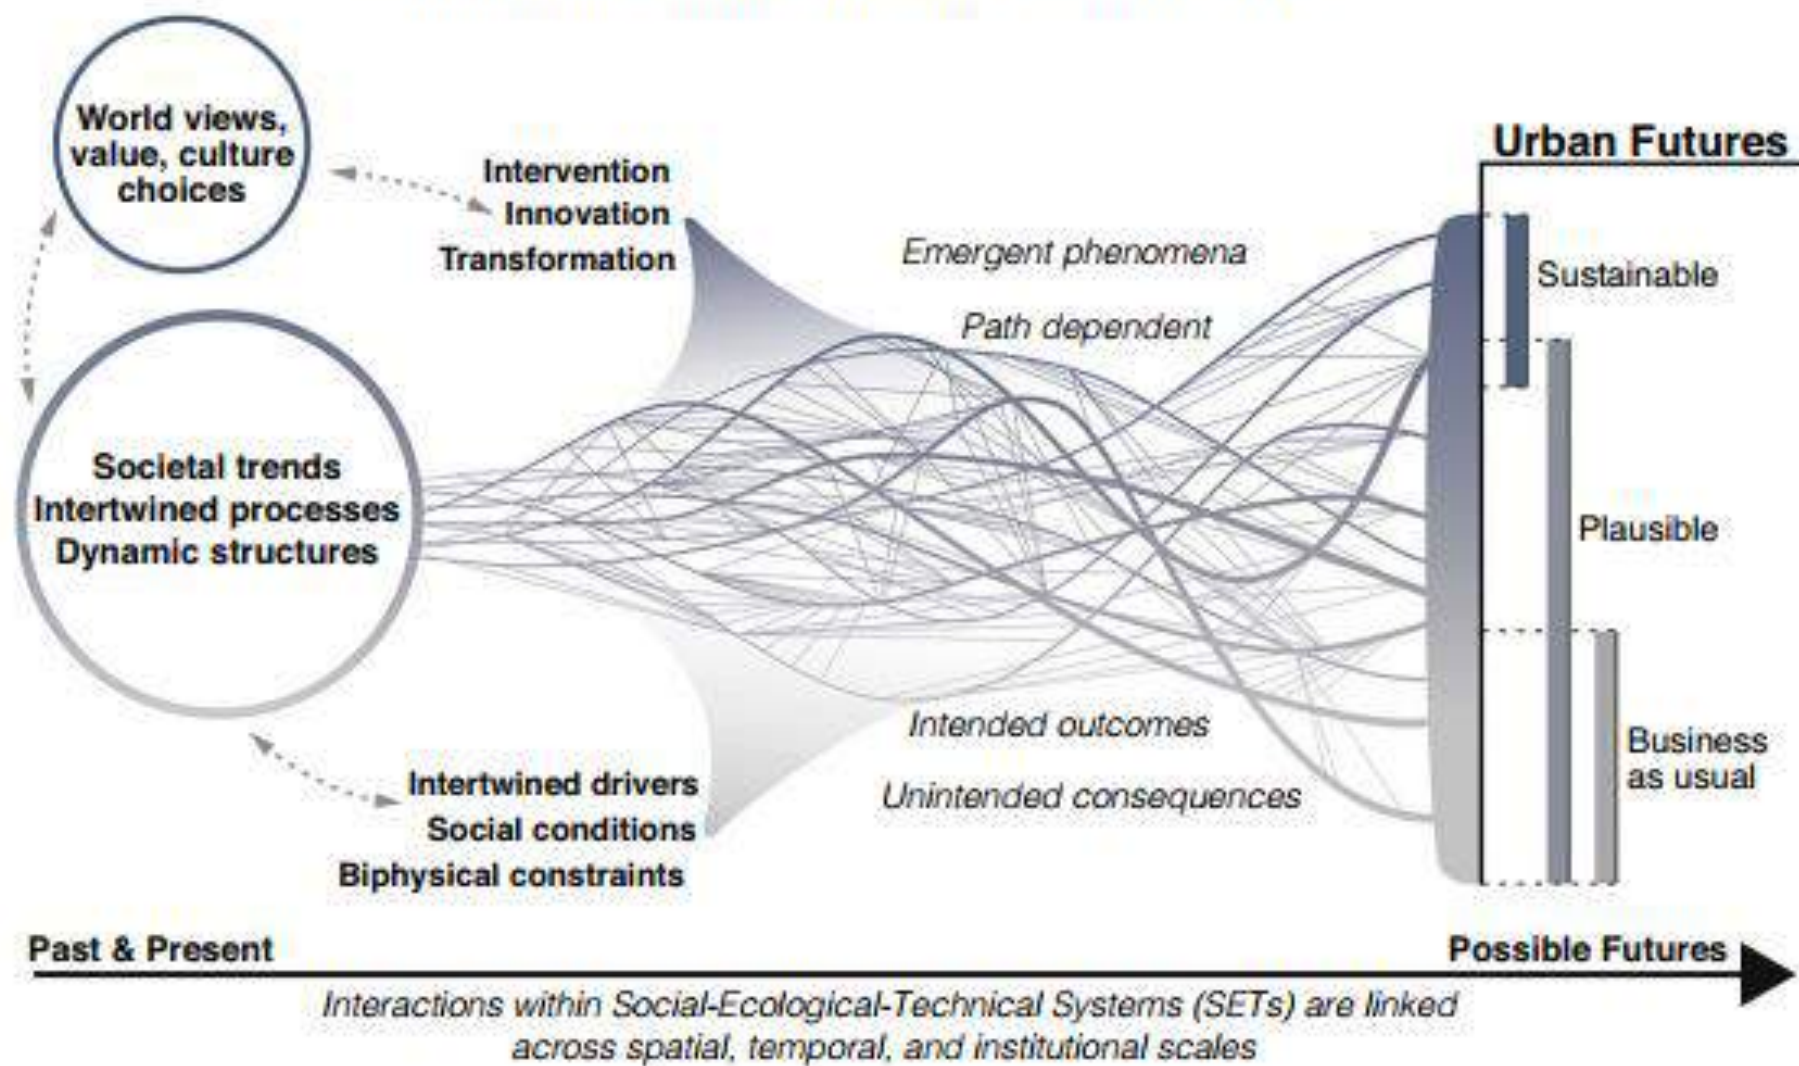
World views, value, culture choices

Intervention
Innovation
Transformation

Emergent phenomena

Path dependent

Urban Futures

Sustainable

Societal trends
Intertwined processes
Dynamic structures

Plausible

Intended outcomes

Business as usual

Intertwined drivers
Social conditions
Biphysical constraints

Unintended consequences

Past & Present

Possible Futures

Interactions within Social-Ecological-Technical Systems (SETs) are linked across spatial, temporal, and institutional scales